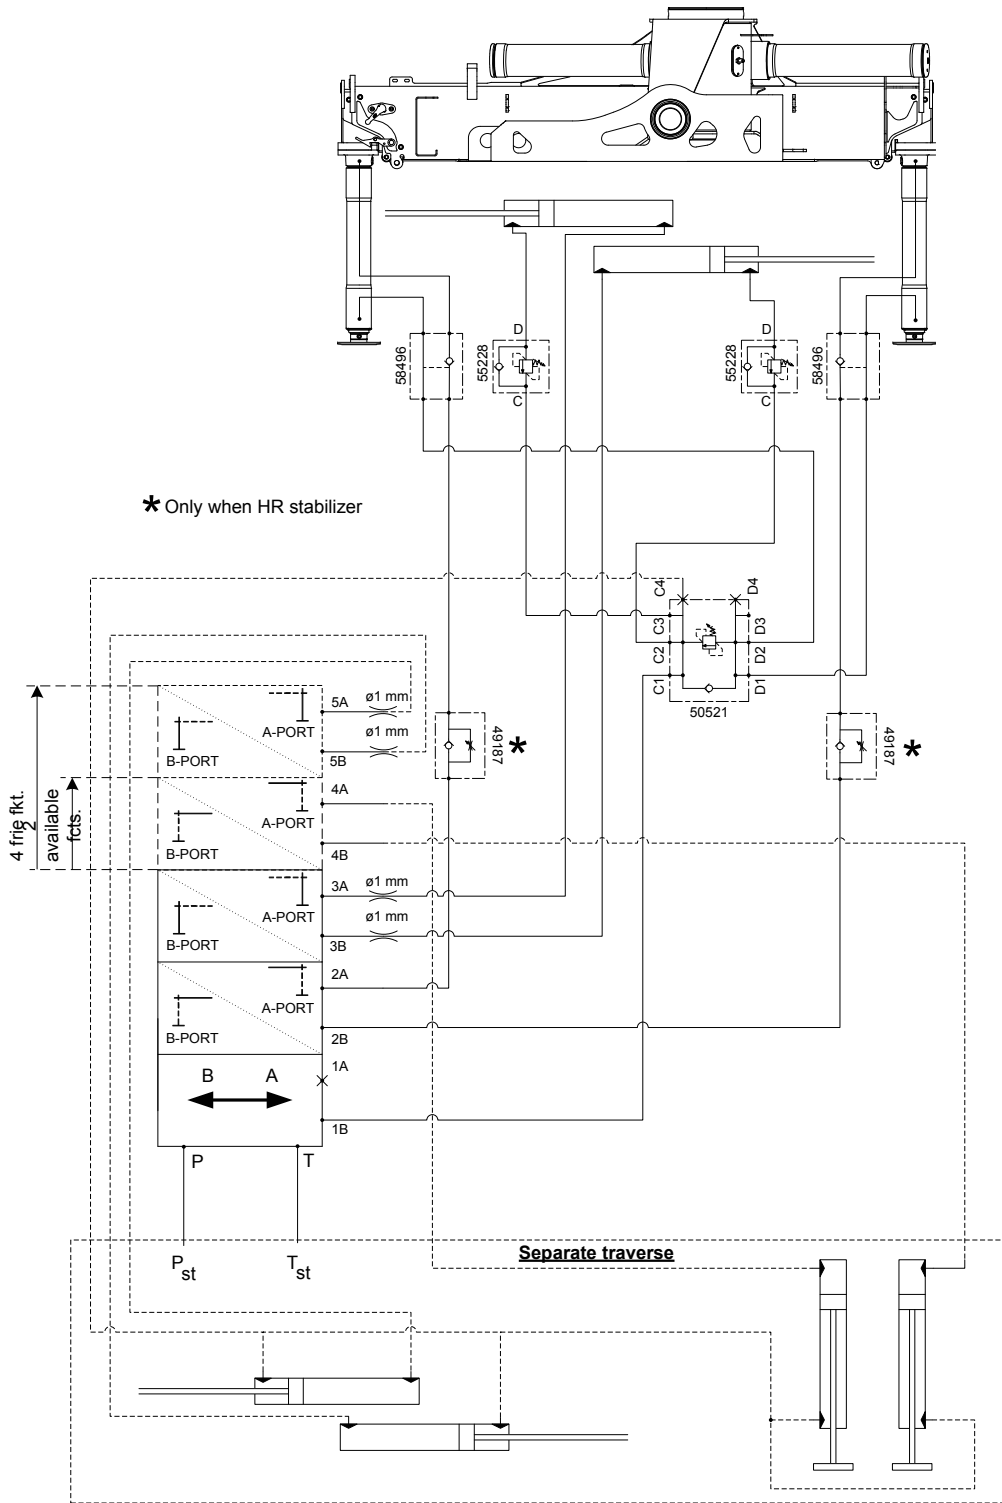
D
55228
C

D
55228
C

58496

58496

* Only when HR stabilizer

C4
C3
C2
C1
D4
D3
D2
D1
50521

4 frie fkt.
2
available
fcts.

5A
ø1 mm
A-PORT
ø1 mm
B-PORT
5B

49187 *

49187 *

4A
A-PORT
B-PORT
4B

3A
ø1 mm
A-PORT
ø1 mm
B-PORT
3B

2A
A-PORT
B-PORT
2B

1A
B
A
1B

P
T

$P_{st}$
$T_{st}$

Separate traverse